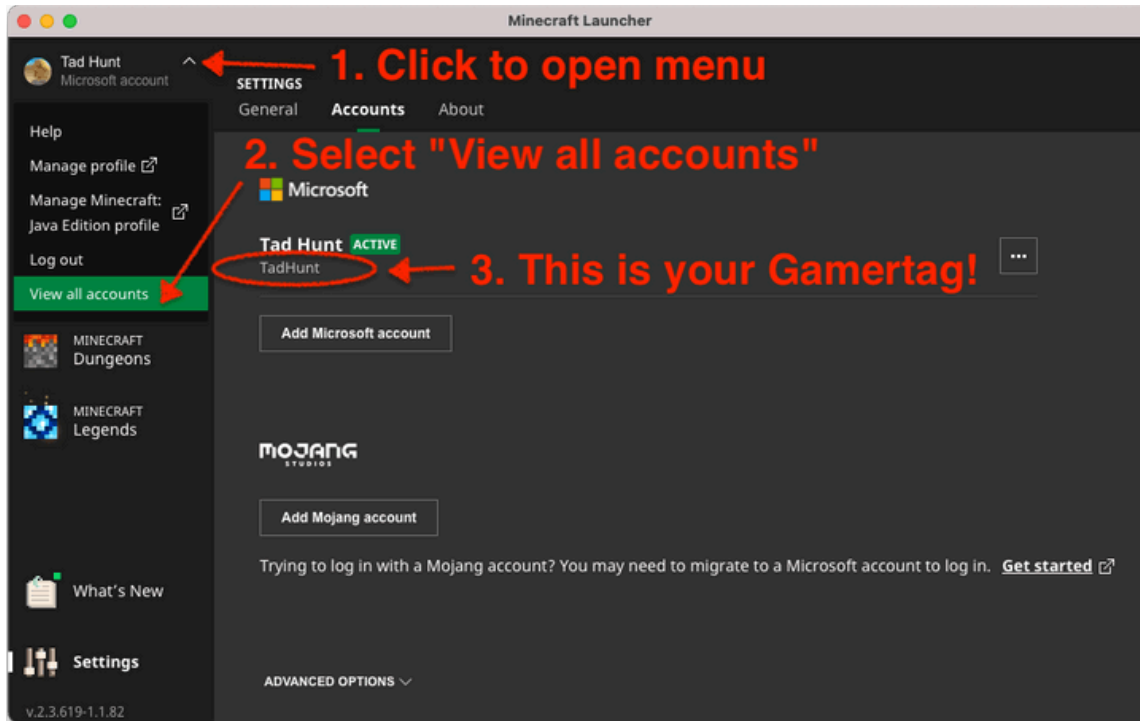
Minecraft Launcher

Tad Hunt
Microsoft account

1. Click to open menu

SETTINGS
General Accounts About

Help
Manage profile
Manage Minecraft: Java Edition profile
Log out
View all accounts

2. Select "View all accounts"

Microsoft

Tad Hunt ACTIVE
TadHunt

3. This is your Gamertag!

...

Add Microsoft account

MINECRAFT
Dungeons

MINECRAFT
Legends

MOJANG
STUDIOS

Add Mojang account

Trying to log in with a Mojang account? You may need to migrate to a Microsoft account to log in. Get started

What's New

Settings

ADVANCED OPTIONS

v.2.3.619-1.1.82